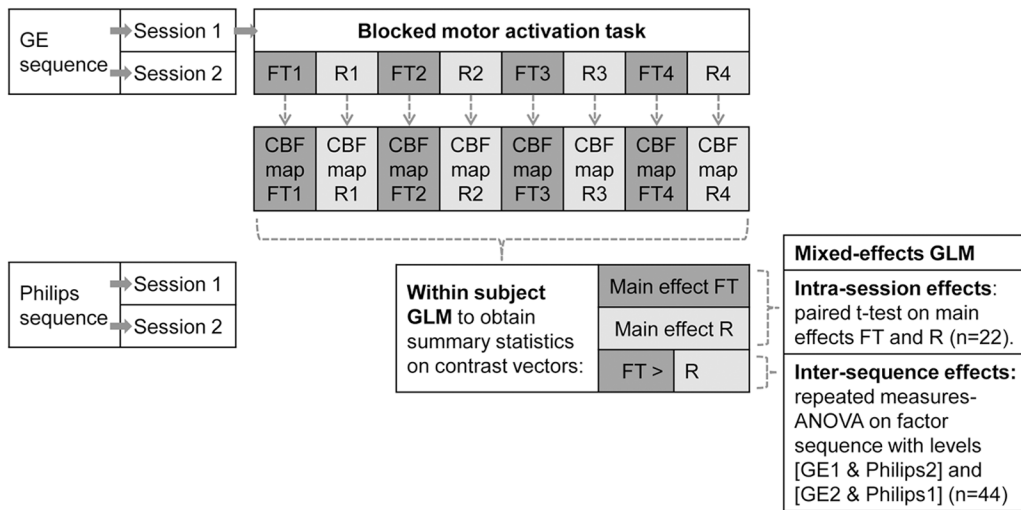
GE sequence

Session 1

Session 2

Blocked motor activation task

| FT1 | R1 | FT2 | R2 | FT3 | R3 | FT4 | R4 |
|---|---|---|---|---|---|---|---|

| CBF map FT1 | CBF map R1 | CBF map FT2 | CBF map R2 | CBF map FT3 | CBF map R3 | CBF map FT4 | CBF map R4 |
|---|---|---|---|---|---|---|---|

Philips sequence

Session 1

Session 2

**Within subject GLM** to obtain summary statistics on contrast vectors:

Main effect FT

Main effect R

FT > R

**Mixed-effects GLM**

**Intra-session effects**: paired t-test on main effects FT and R (n=22).

**Inter-sequence effects:** repeated measures-ANOVA on factor sequence with levels [GE1 & Philips2] and [GE2 & Philips1] (n=44)